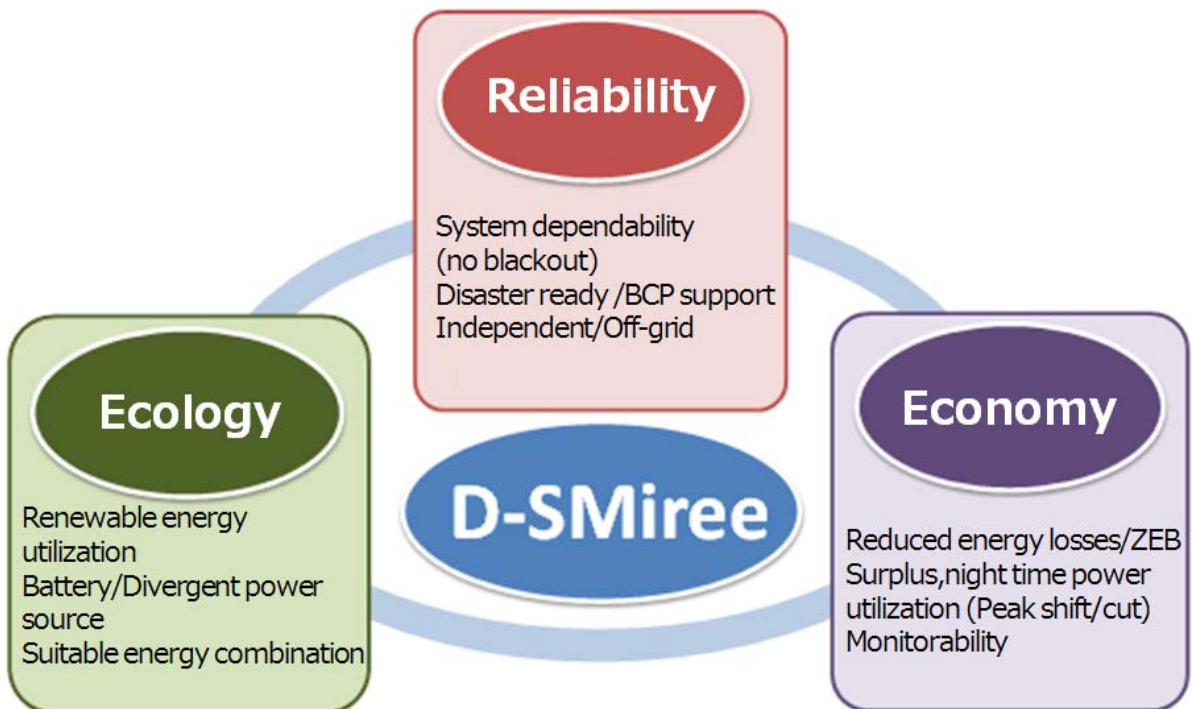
Reliability

System dependability (no blackout)
Disaster ready /BCP support
Independent/Off-grid

Ecology

Renewable energy utilization
Battery/Divergent power source
Suitable energy combination

D-SMiree

Economy

Reduced energy losses/ZEB
Surplus,night time power utilization (Peak shift/cut)
Monitorability